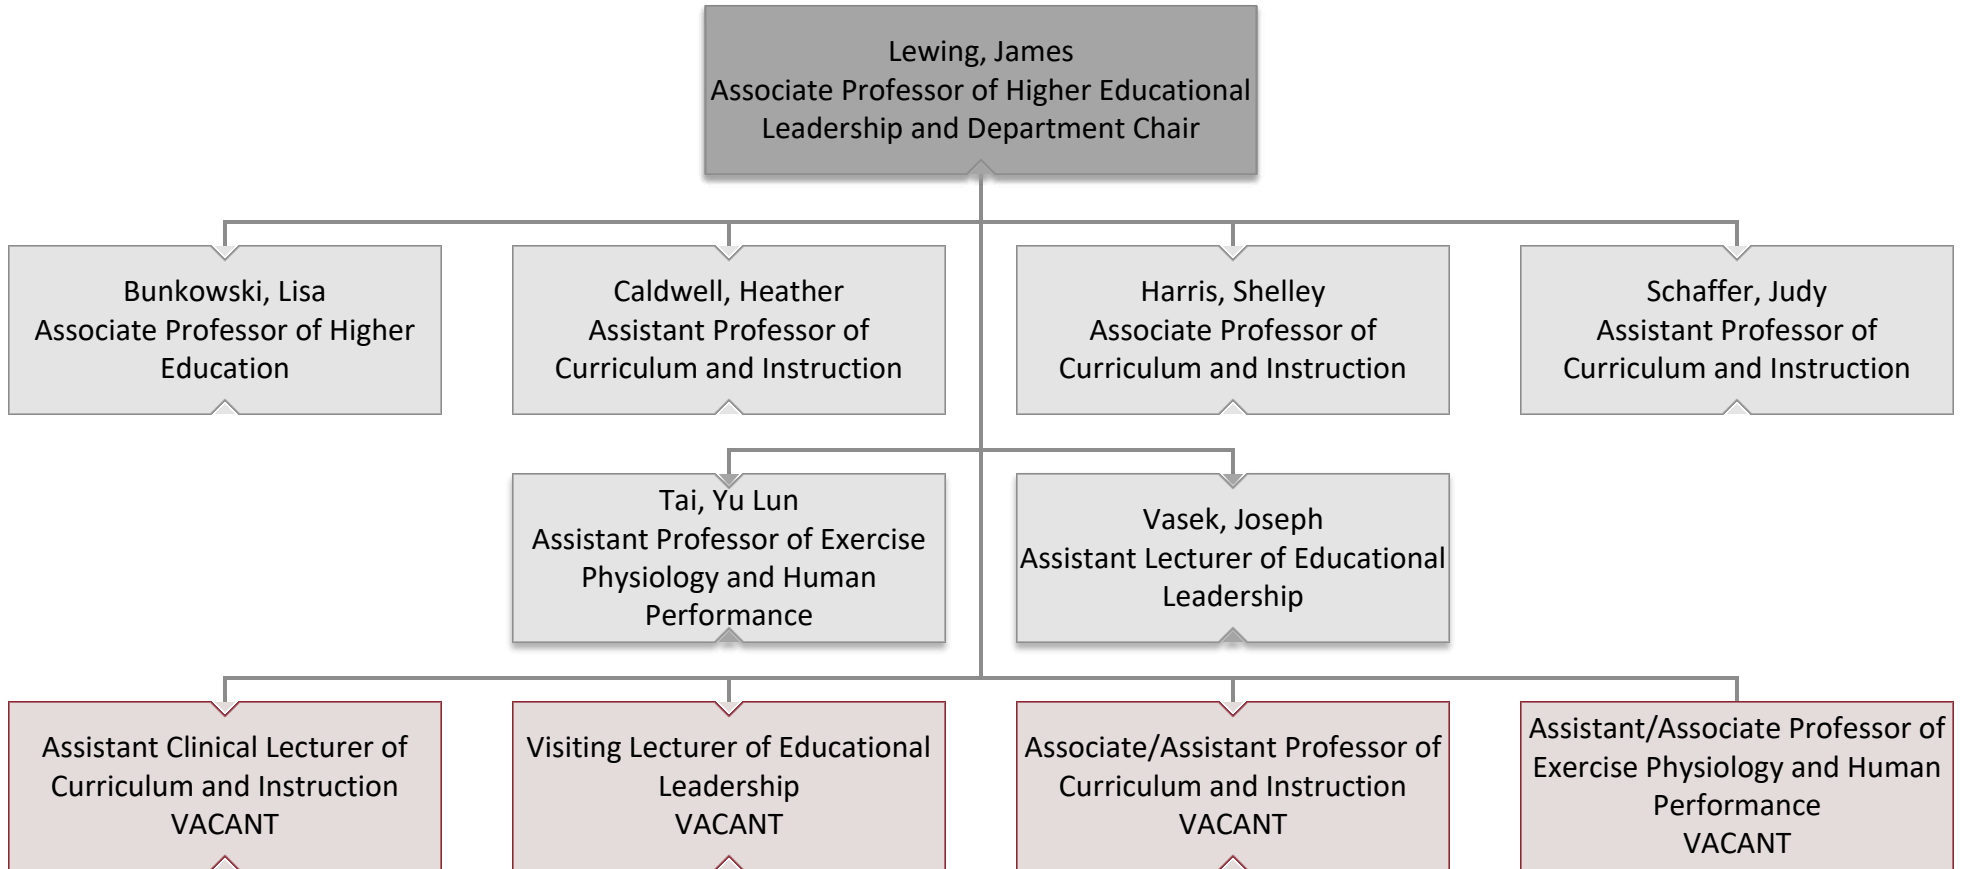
Lewing, James
Associate Professor of Higher Educational Leadership and Department Chair

Bunkowski, Lisa
Associate Professor of Higher Education

Caldwell, Heather
Assistant Professor of Curriculum and Instruction

Harris, Shelley
Associate Professor of Curriculum and Instruction

Schaffer, Judy
Assistant Professor of Curriculum and Instruction

Tai, Yu Lun
Assistant Professor of Exercise Physiology and Human Performance

Vasek, Joseph
Assistant Lecturer of Educational Leadership

Assistant Clinical Lecturer of Curriculum and Instruction
VACANT

Visiting Lecturer of Educational Leadership
VACANT

Associate/Assistant Professor of Curriculum and Instruction
VACANT

Assistant/Associate Professor of Exercise Physiology and Human Performance
VACANT